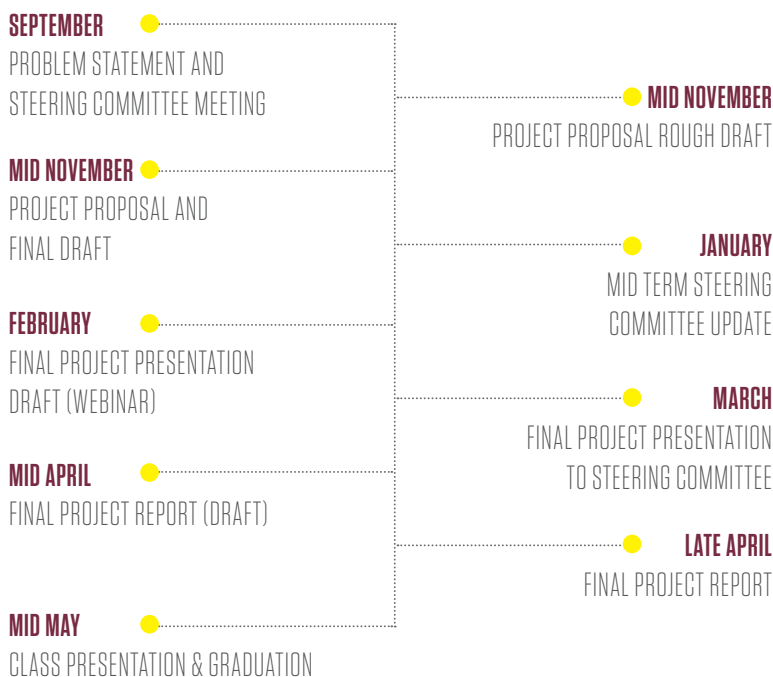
SEPTEMBER
PROBLEM STATEMENT AND STEERING COMMITTEE MEETING

MID NOVEMBER
PROJECT PROPOSAL ROUGH DRAFT

MID NOVEMBER
PROJECT PROPOSAL AND FINAL DRAFT

JANUARY
MID TERM STEERING COMMITTEE UPDATE

FEBRUARY
FINAL PROJECT PRESENTATION DRAFT (WEBINAR)

MARCH
FINAL PROJECT PRESENTATION TO STEERING COMMITTEE

MID APRIL
FINAL PROJECT REPORT (DRAFT)

LATE APRIL
FINAL PROJECT REPORT

MID MAY
CLASS PRESENTATION & GRADUATION